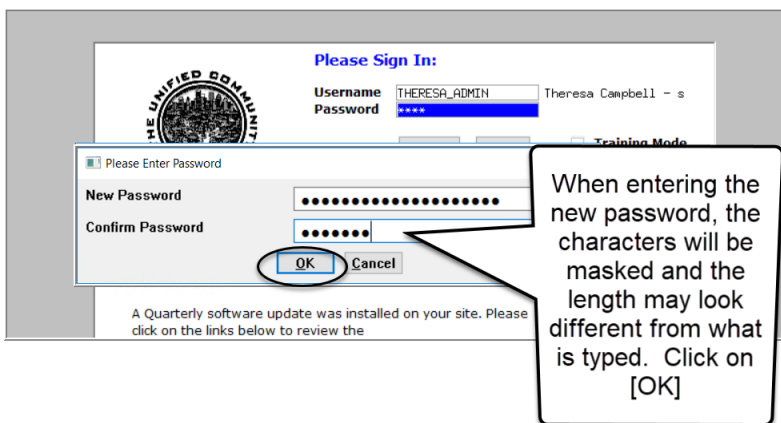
Please Sign In:

THE UNIFIED COMMUNITY

Username THERESA_ADMIN Theresa Campbell - s

Password ****

Training Mode

Please Enter Password

New Password ●●●●●●●●●●●●●●●●●●●●●

Confirm Password ●●●●●●●

OK Cancel

A Quarterly software update was installed on your site. Please click on the links below to review the

When entering the new password, the characters will be masked and the length may look different from what is typed. Click on [OK]